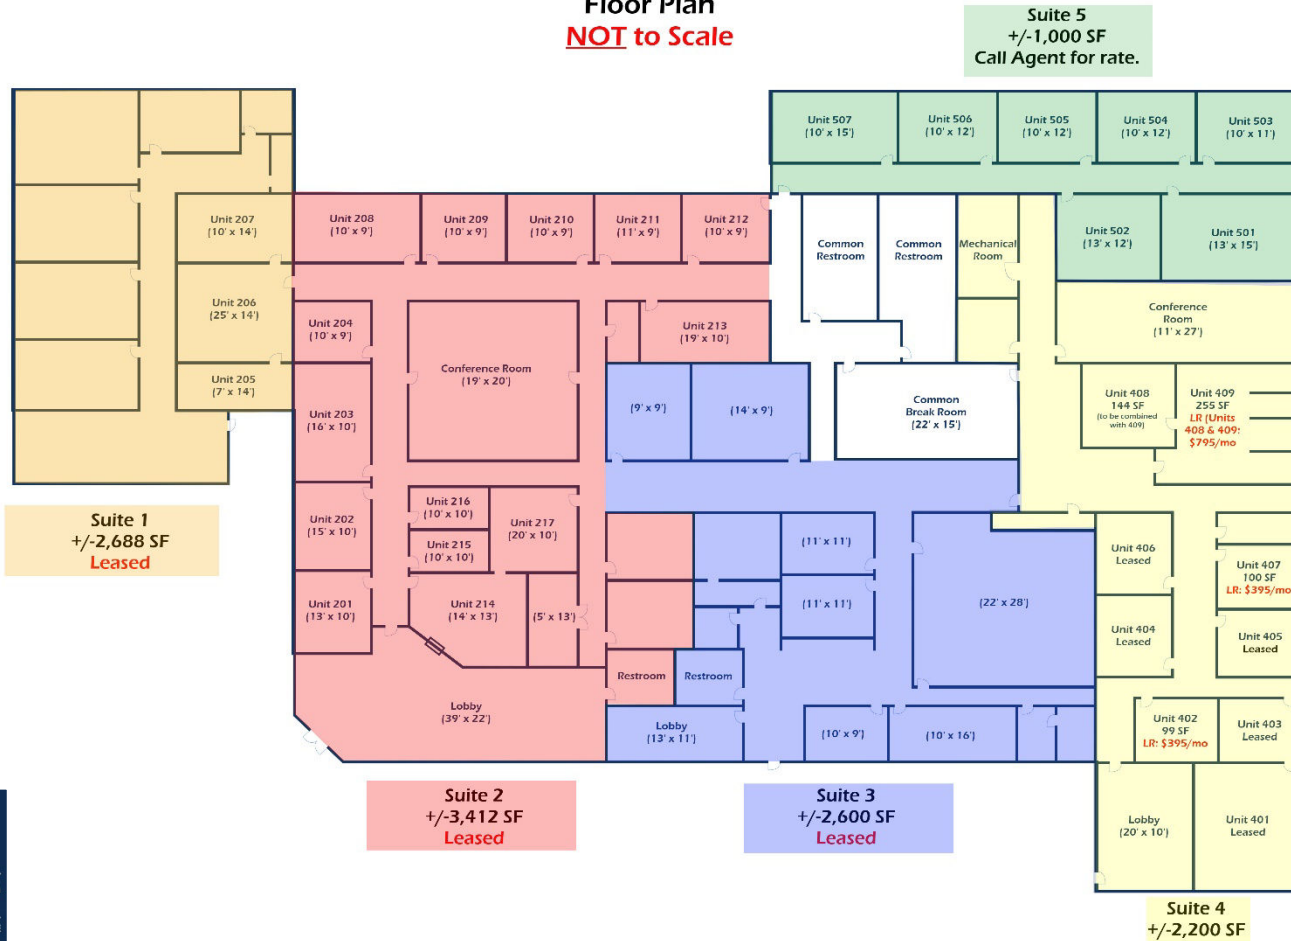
Floor Plan
NOT to Scale

Suite 5
+/-1,000 SF
Call Agent for rate.

Unit 507
(10' x 15')
Unit 506
(10' x 12')
Unit 505
(10' x 12')
Unit 504
(10' x 12')
Unit 503
(10' x 11')

Unit 207
(10' x 14')
Unit 208
(10' x 9')
Unit 209
(10' x 9')
Unit 210
(10' x 9')
Unit 211
(11' x 9')
Unit 212
(10' x 9')

Common
Restroom
Common
Restroom
Mechanical
Room
Unit 502
(13' x 12')
Unit 501
(13' x 15')

Unit 206
(25' x 14')
Unit 204
(10' x 9')
Conference Room
(19' x 20')
Unit 213
(19' x 10')
Conference
Room
(11' x 27')

Unit 205
(7' x 14')
Unit 203
(16' x 10')
(9' x 9')
(14' x 9')
Common
Break Room
(22' x 15')
Unit 408
144 SF
(to be combined with 409)
Unit 409
255 SF
LR (Units 408 & 409: $795/mo

Suite 1
+/-2,688 SF
Leased

Unit 216
(10' x 10')
Unit 217
(20' x 10')
Unit 202
(15' x 10')
Unit 215
(10' x 10')
(11' x 11')
(22' x 28')
Unit 406
Leased
Unit 407
100 SF
LR: $395/mo

Unit 201
(13' x 10')
Unit 214
(14' x 13')
(5' x 13')
(11' x 11')
Unit 404
Leased
Unit 405
Leased

Restroom
Restroom
Lobby
(39' x 22')
Lobby
(13' x 11')
(10' x 9')
(10' x 16')
Unit 402
99 SF
LR: $395/mo
Unit 403
Leased

Suite 2
+/-3,412 SF
Leased

Suite 3
+/-2,600 SF
Leased

Lobby
(20' x 10')
Unit 401
Leased

Suite 4
+/-2,200 SF